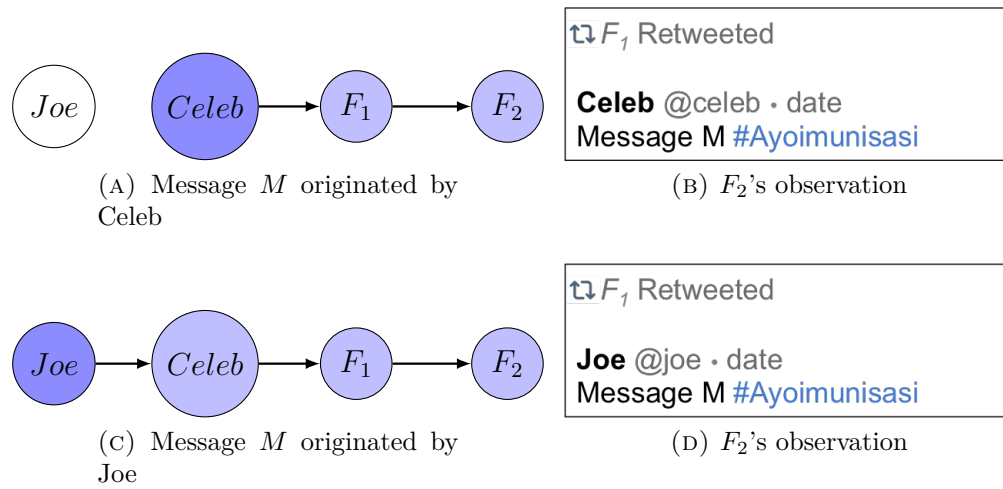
$Joe$

$Celeb$

$F_1$

$F_2$

(A) Message $M$ originated by Celeb

$F_1$ Retweeted

**Celeb** @celeb • date
Message M #Ayoimunisasi

(B) $F_2$'s observation

$Joe$

$Celeb$

$F_1$

$F_2$

(C) Message $M$ originated by Joe

$F_1$ Retweeted

**Joe** @joe • date
Message M #Ayoimunisasi

(D) $F_2$'s observation